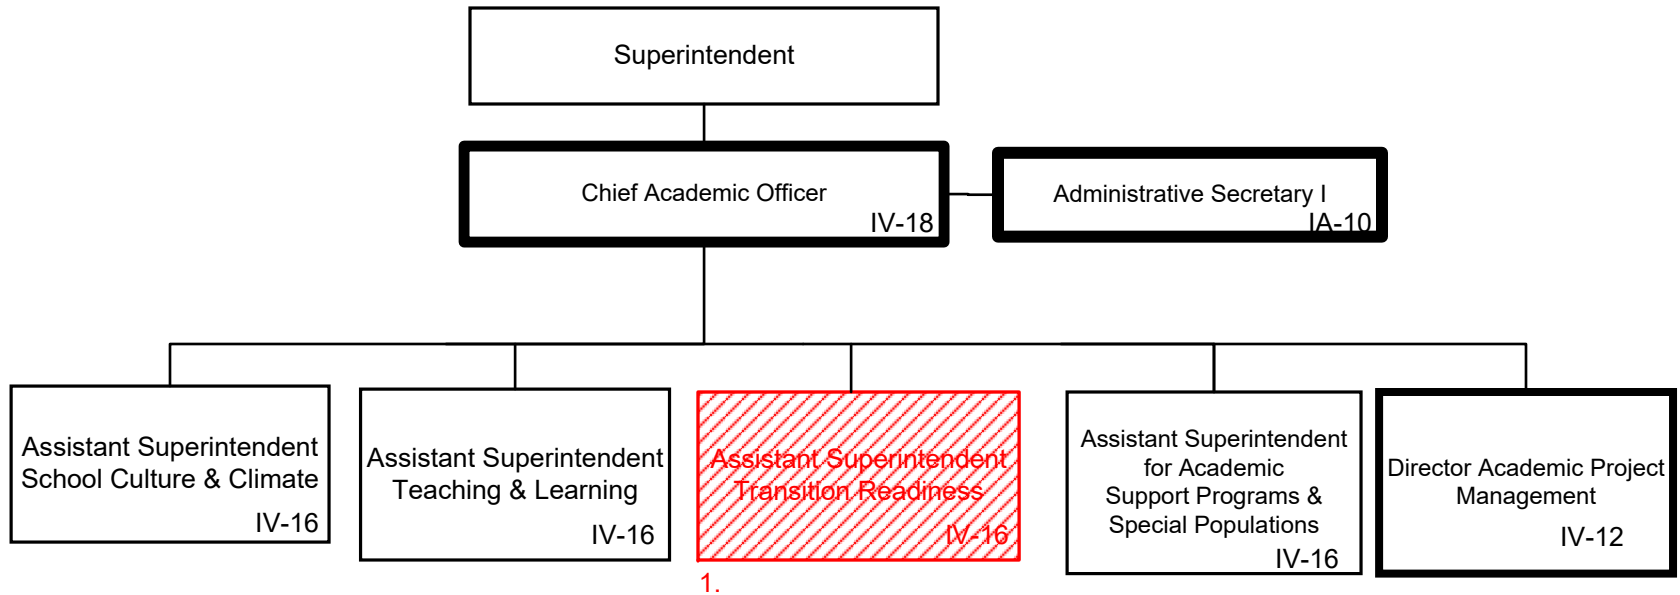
Superintendent

Chief Academic Officer
IV-18

Administrative Secretary I
IA-10

Assistant Superintendent School Culture & Climate
IV-16

Assistant Superintendent Teaching & Learning
IV-16

Assistant Superintendent Transition Readiness
IV-16

1.

Assistant Superintendent for Academic Support Programs & Special Populations
IV-16

Director Academic Project Management
IV-12